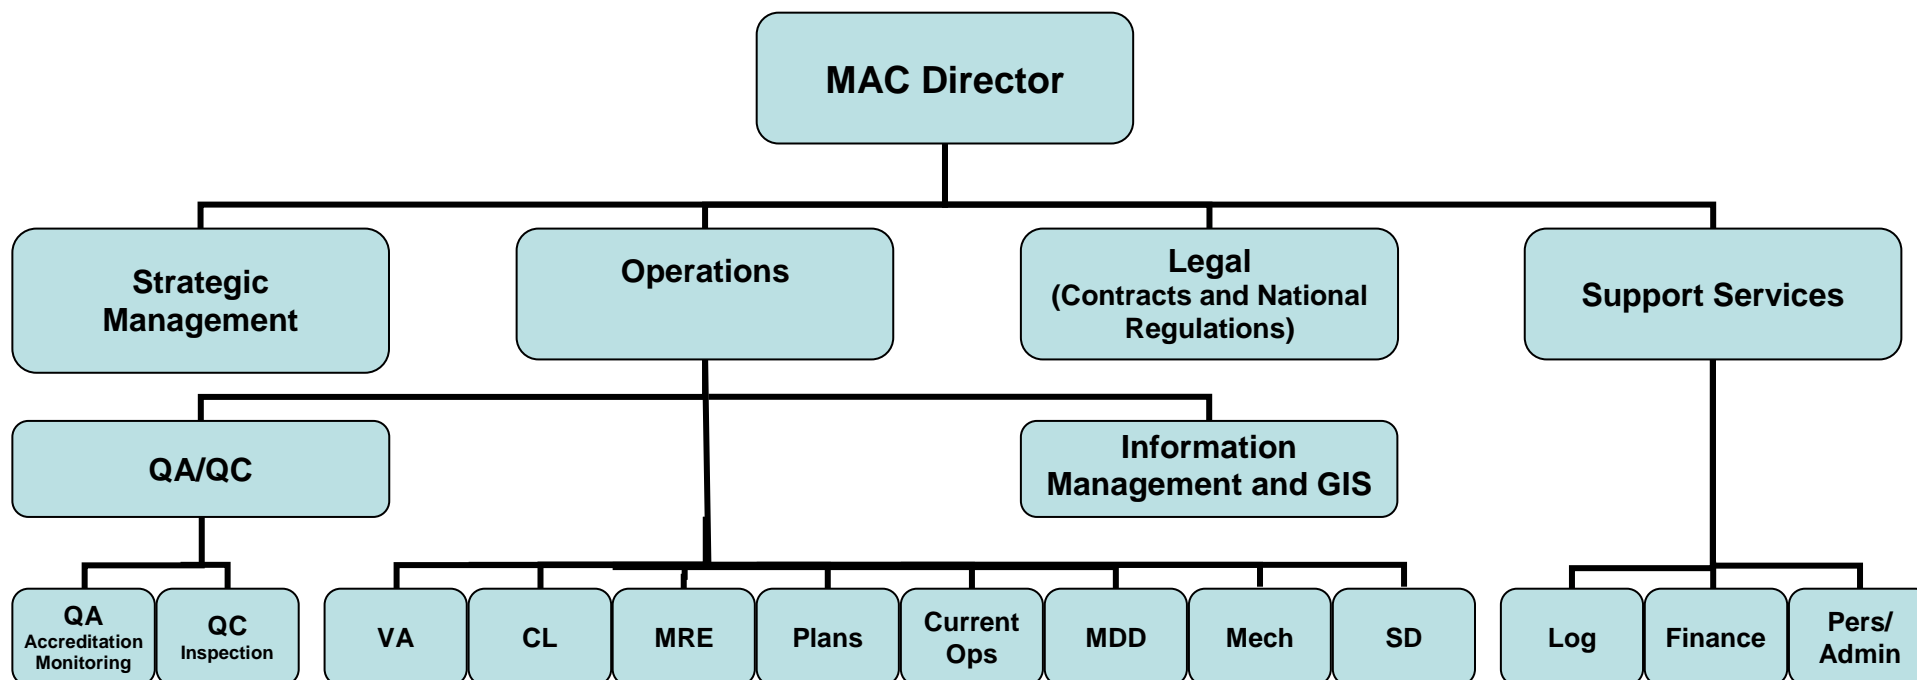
MAC Director

Strategic Management

Operations

Legal (Contracts and National Regulations)

Support Services

QA/QC

Information Management and GIS

QA Accreditation Monitoring

QC Inspection

VA

CL

MRE

Plans

Current Ops

MDD

Mech

SD

Log

Finance

Pers/ Admin